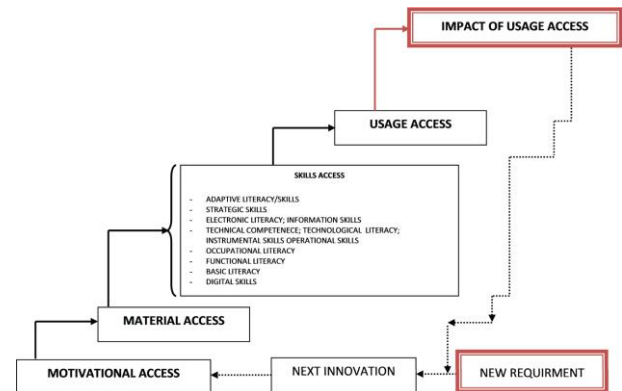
IMPACT OF USAGE ACCESS

USAGE ACCESS

SKILLS ACCESS

- ADAPTIVE LITERACY/SKILLS
- STRATEGIC SKILLS
- ELECTRONIC LITERACY; INFORMATION SKILLS
- TECHNICAL COMPETENECE; TECHNOLOGICAL LITERACY; INSTRUMENTAL SKILLS OPERATIONAL SKILLS
- OCCUPATIONAL LITERACY
- FUNCTIONAL LITERACY
- BASIC LITERACY
- DIGITAL SKILLS

MATERIAL ACCESS

MOTIVATIONAL ACCESS

NEXT INNOVATION

NEW REQUIRMENT